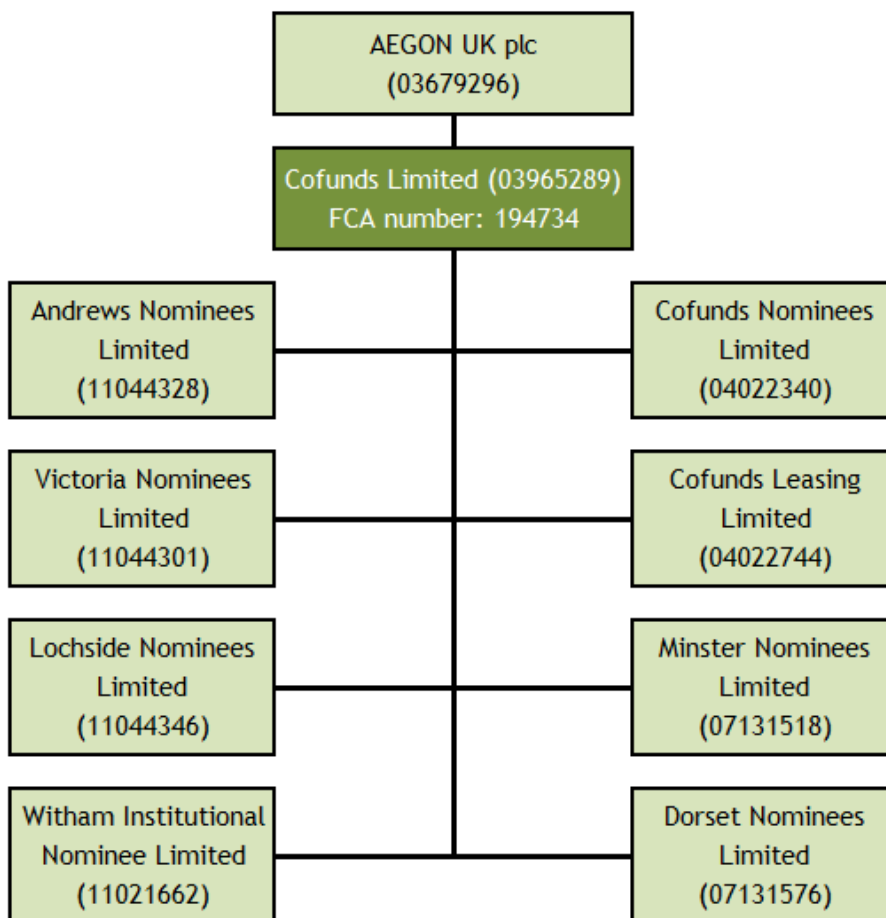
AEGON UK plc
(03679296)

Cofunds Limited (03965289)
FCA number: 194734

Andrews Nominees Limited
(11044328)

Cofunds Nominees Limited
(04022340)

Victoria Nominees Limited
(11044301)

Cofunds Leasing Limited
(04022744)

Lochside Nominees Limited
(11044346)

Minster Nominees Limited
(07131518)

Witham Institutional Nominee Limited
(11021662)

Dorset Nominees Limited
(07131576)